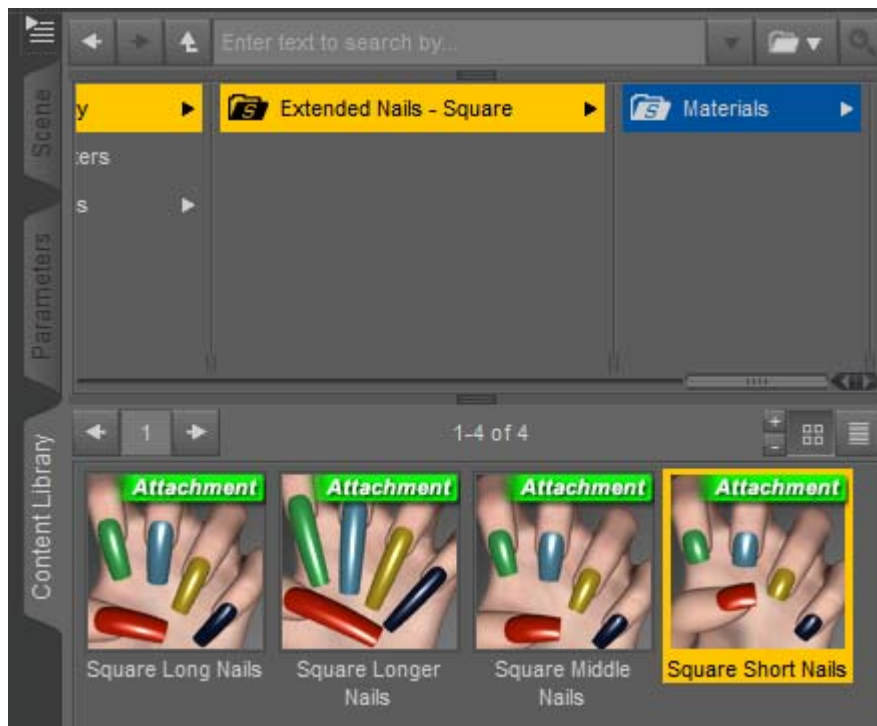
Scene

Parameters

Content Library

Enter text to search by...

y

ters

s

S Extended Nails - Square

S Materials

1

1-4 of 4

+

-

Attachment

Square Long Nails

Attachment

Square Longer Nails

Attachment

Square Middle Nails

Attachment

Square Short Nails